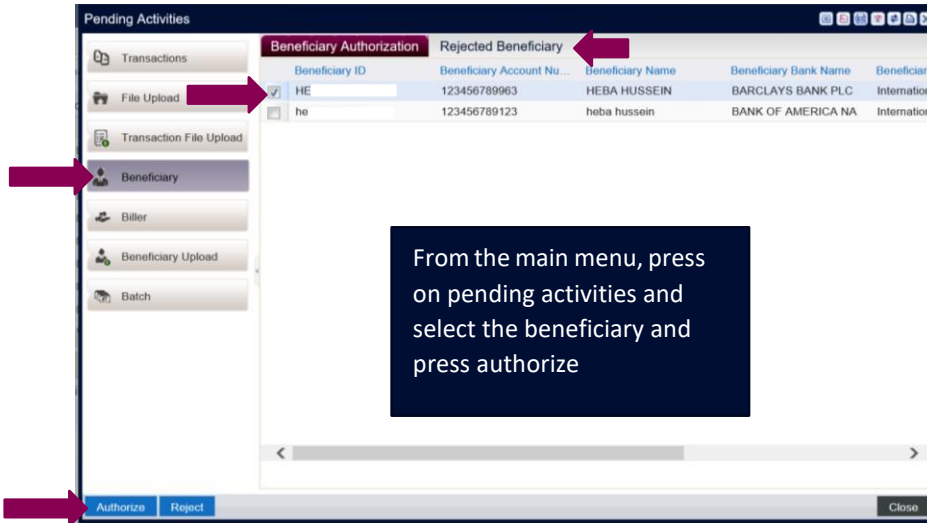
Pending Activities

Transactions
File Upload
Transaction File Upload
Beneficiary
Biller
Beneficiary Upload
Batch

Beneficiary Authorization | Rejected Beneficiary

| | Beneficiary ID | Beneficiary Account Nu... | Beneficiary Name | Beneficiary Bank Name | Beneficiar |
|---|---|---|---|---|---|
| ☑ | HE | 123456789963 | HEBA HUSSEIN | BARCLAYS BANK PLC | Internatio |
| ☐ | he | 123456789123 | heba hussein | BANK OF AMERICA NA | Internatio |

From the main menu, press on pending activities and select the beneficiary and press authorize

Authorize  Reject  Close